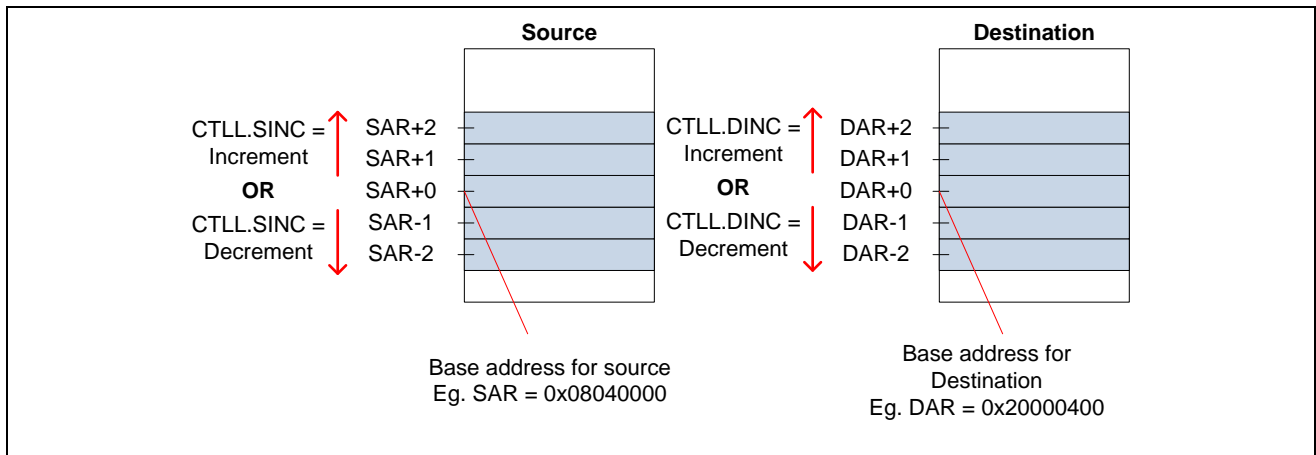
Source

CTLL.SINC = Increment

OR

CTLL.SINC = Decrement

SAR+2
SAR+1
SAR+0
SAR-1
SAR-2

Base address for source
Eg. SAR = 0x08040000

Destination

CTLL.DINC = Increment

OR

CTLL.DINC = Decrement

DAR+2
DAR+1
DAR+0
DAR-1
DAR-2

Base address for Destination
Eg. DAR = 0x20000400